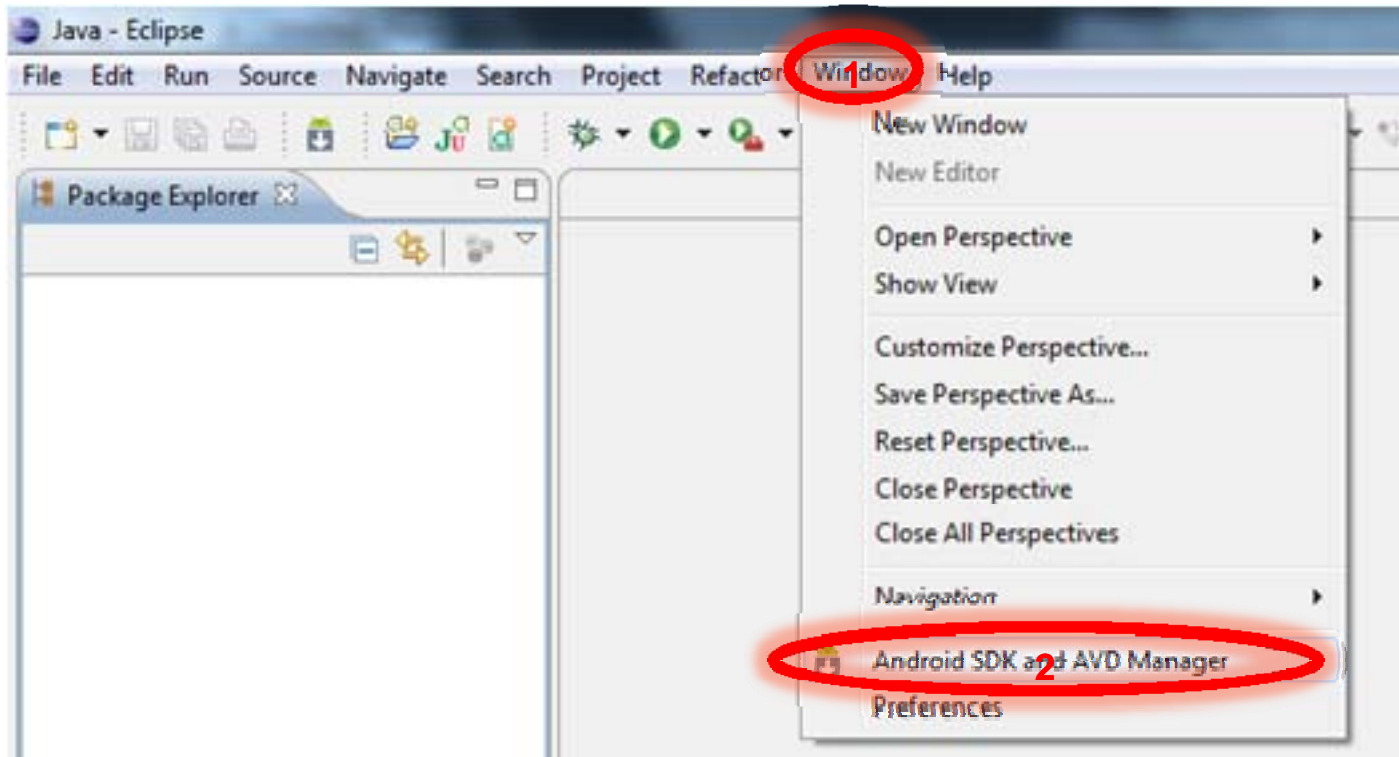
Java - Eclipse

File Edit Run Source Navigate Search Project Refactor Window 1 Help

Package Explorer

New Window
New Editor
Open Perspective
Show View
Customize Perspective...
Save Perspective As...
Reset Perspective...
Close Perspective
Close All Perspectives
Navigation
Android SDK and AVD Manager 2
Preferences